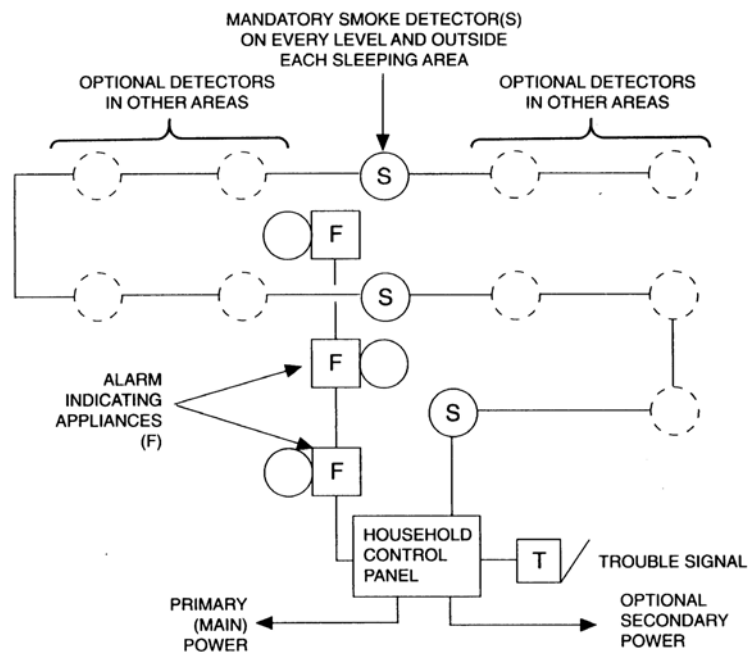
MANDATORY SMOKE DETECTOR(S) ON EVERY LEVEL AND OUTSIDE EACH SLEEPING AREA

OPTIONAL DETECTORS IN OTHER AREAS

OPTIONAL DETECTORS IN OTHER AREAS

S

F

S

F

ALARM INDICATING APPLIANCES (F)

S

F

HOUSEHOLD CONTROL PANEL

T

TROUBLE SIGNAL

PRIMARY (MAIN) POWER

OPTIONAL SECONDARY POWER